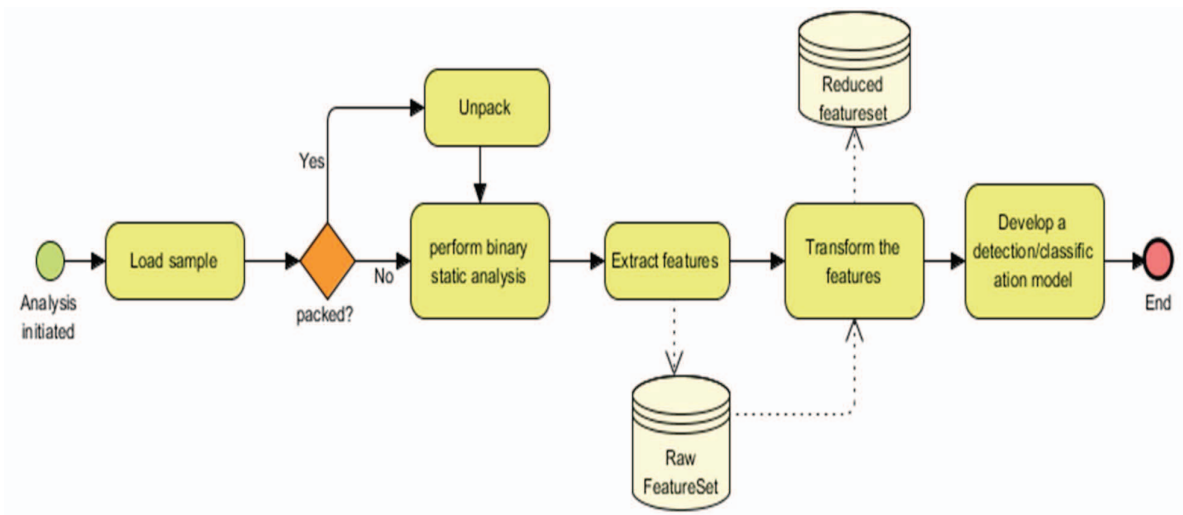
Analysis initiated

Load sample

packed?

Yes

No

Unpack

perform binary static analysis

Extract features

Raw FeatureSet

Transform the features

Reduced featureset

Develop a detection/classific ation model

End